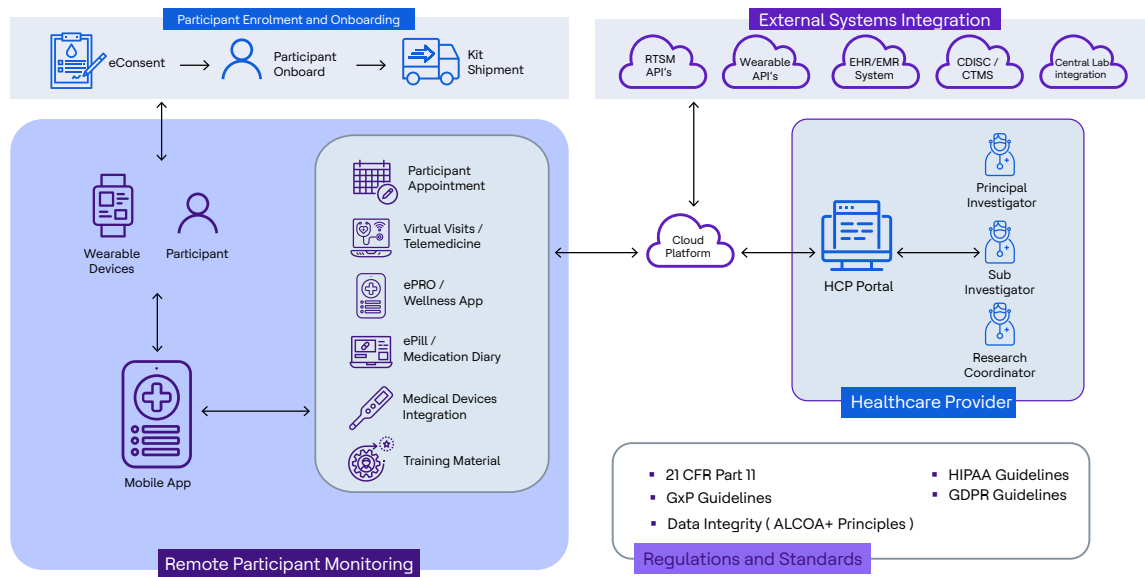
Participant Enrolment and Onboarding

eConsent

Participant Onboard

Kit Shipment

External Systems Integration

RTSM API's

Wearable API's

EHR/EMR System

CDISC / CTMS

Central Lab integration

Wearable Devices

Participant

Participant Appointment

Virtual Visits / Telemedicine

ePRO / Wellness App

ePill / Medication Diary

Medical Devices Integration

Training Material

Mobile App

Cloud Platform

HCP Portal

Principal Investigator

Sub Investigator

Research Coordinator

Healthcare Provider

21 CFR Part 11

GxP Guidelines

Data Integrity ( ALCOA+ Principles )

HIPAA Guidelines

GDPR Guidelines

Regulations and Standards

Remote Participant Monitoring